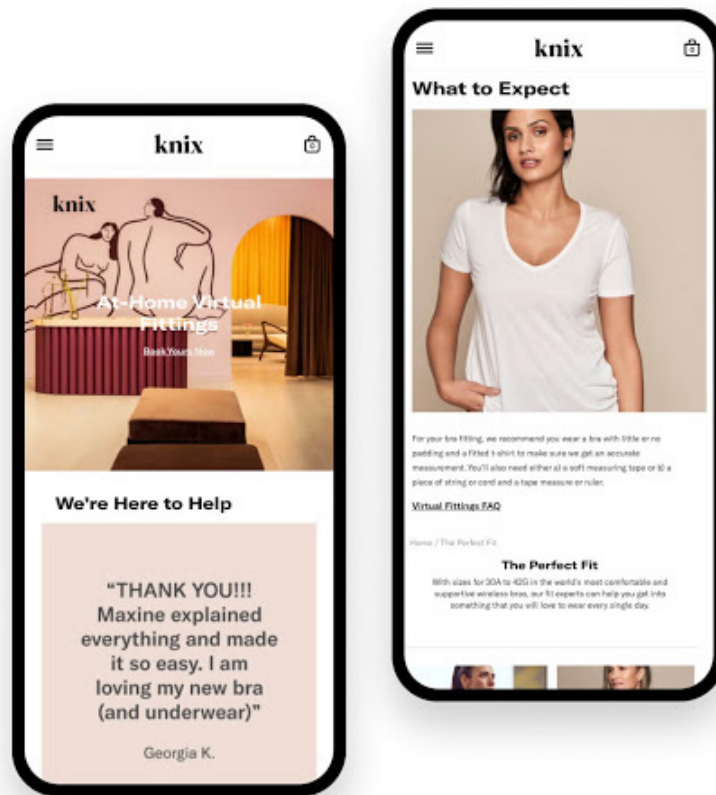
knix

0

knix

At-Home Virtual Fittings

Book Yours Now

We're Here to Help

"THANK YOU!!! Maxine explained everything and made it so easy. I am loving my new bra (and underwear)"

Georgia K.

knix

0

What to Expect

For your bra fitting, we recommend you wear a bra with little or no padding and a fitted t-shirt to make sure we get an accurate measurement. You'll also need either a) a soft measuring tape or b) a piece of string or cord and a tape measure or ruler.

Virtual Fittings FAQ

Home / The Perfect Fit

The Perfect Fit

With sizes for 30A to 42G in the world's most comfortable and supportive wireless bras, our fit experts can help you get into something that you will love to wear every single day.